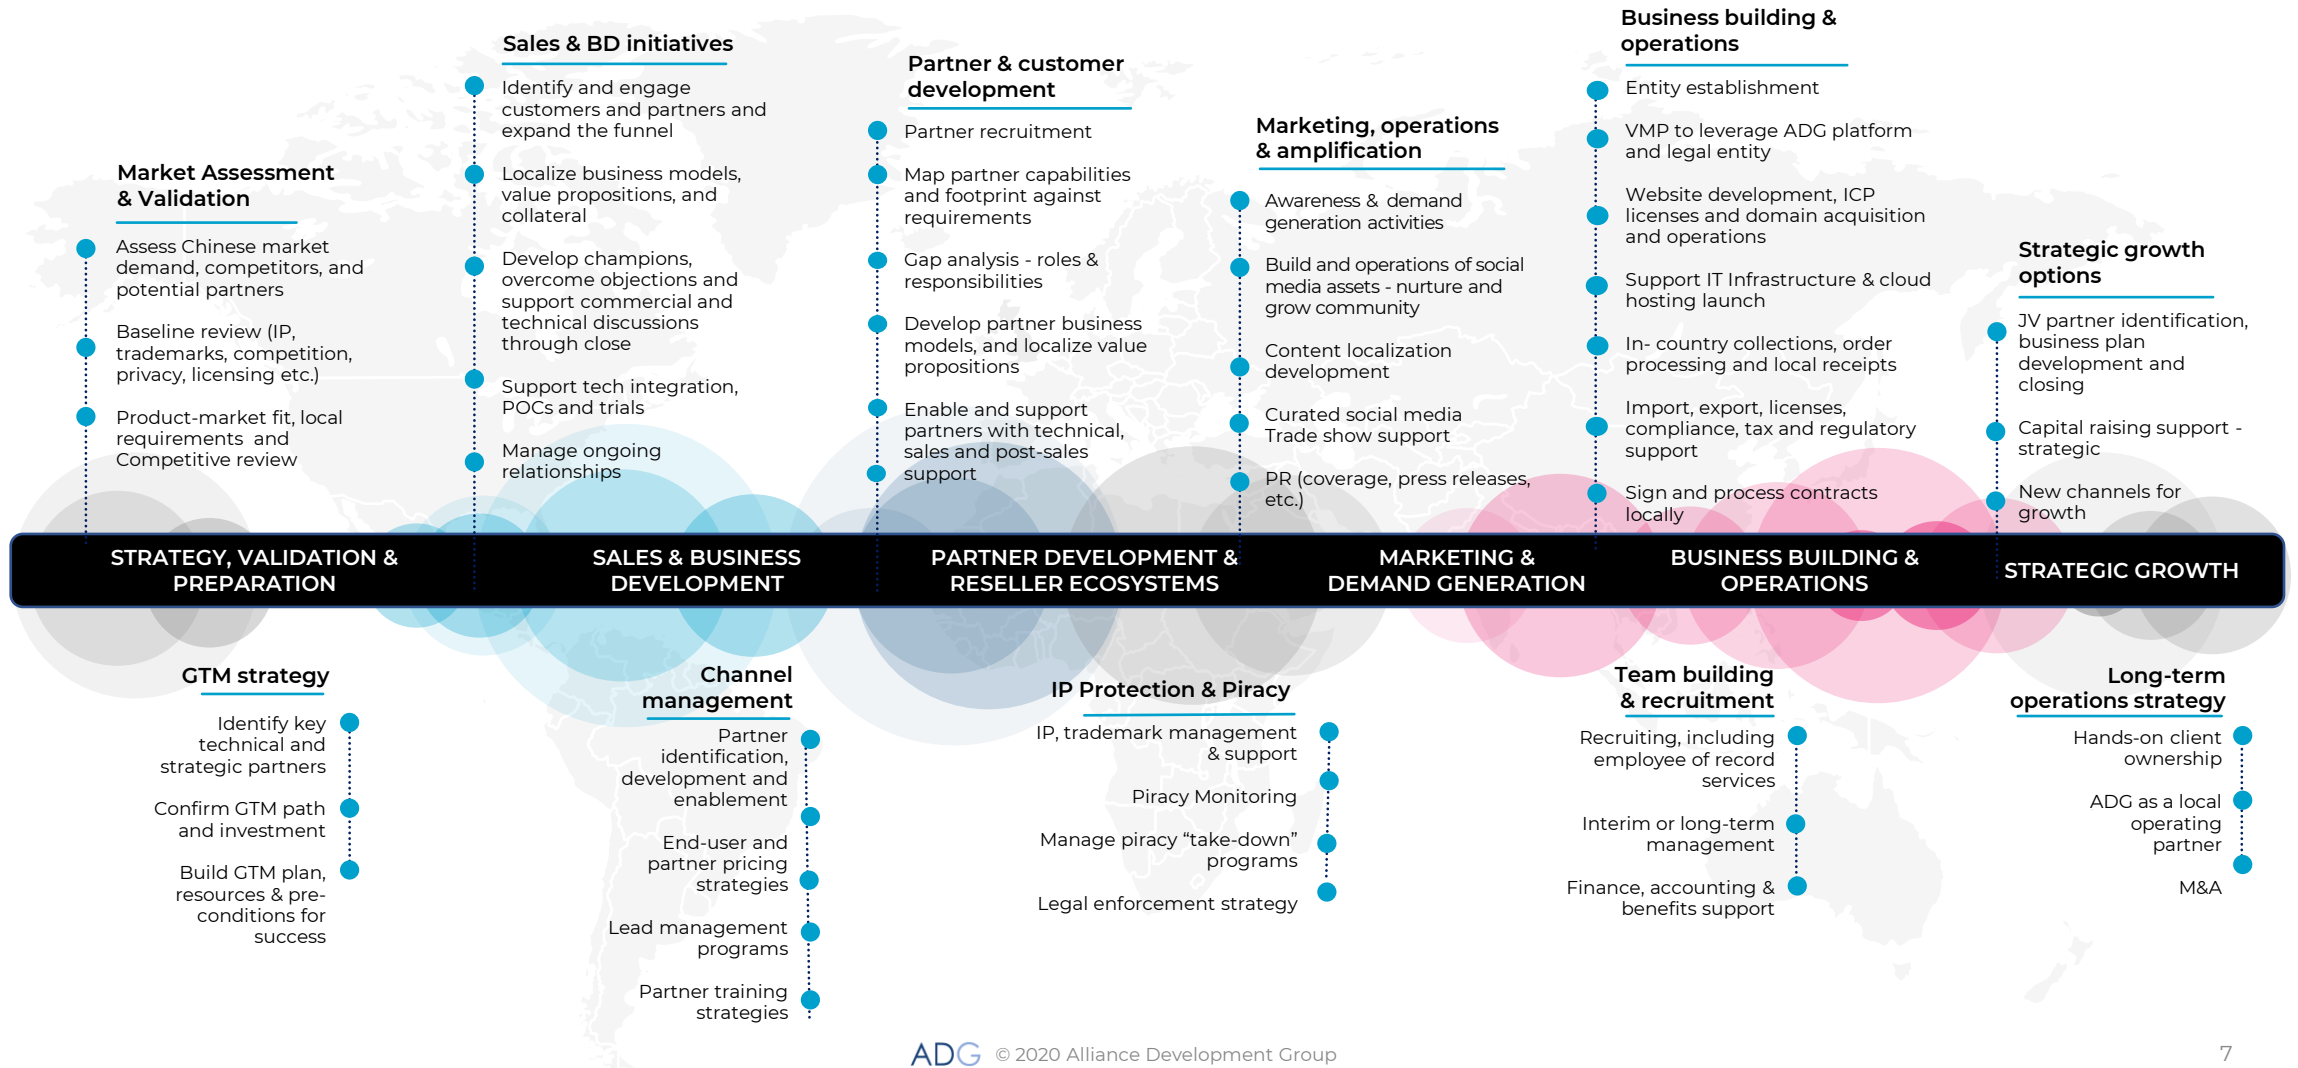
Market Assessment & Validation

Assess Chinese market demand, competitors, and potential partners

Baseline review (IP, trademarks, competition, privacy, licensing etc.)

Product-market fit, local requirements and Competitive review

Sales & BD initiatives

Identify and engage customers and partners and expand the funnel

Localize business models, value propositions, and collateral

Develop champions, overcome objections and support commercial and technical discussions through close

Support tech integration, POCs and trials

Manage ongoing relationships

Partner & customer development

Partner recruitment

Map partner capabilities and footprint against requirements

Gap analysis - roles & responsibilities

Develop partner business models, and localize value propositions

Enable and support partners with technical, sales and post-sales support

Marketing, operations & amplification

Awareness & demand generation activities

Build and operations of social media assets - nurture and grow community

Content localization development

Curated social media Trade show support

PR (coverage, press releases, etc.)

Business building & operations

Entity establishment

VMP to leverage ADG platform and legal entity

Website development, ICP licenses and domain acquisition and operations

Support IT Infrastructure & cloud hosting launch

In- country collections, order processing and local receipts

Import, export, licenses, compliance, tax and regulatory support

Sign and process contracts locally

Strategic growth options

JV partner identification, business plan development and closing

Capital raising support - strategic

New channels for growth

STRATEGY, VALIDATION & PREPARATION

SALES & BUSINESS DEVELOPMENT

PARTNER DEVELOPMENT & RESELLER ECOSYSTEMS

MARKETING & DEMAND GENERATION

BUSINESS BUILDING & OPERATIONS

STRATEGIC GROWTH

GTM strategy

Identify key technical and strategic partners

Confirm GTM path and investment

Build GTM plan, resources & pre-conditions for success

Channel management

Partner identification, development and enablement

End-user and partner pricing strategies

Lead management programs

Partner training strategies

IP Protection & Piracy

IP, trademark management & support

Piracy Monitoring

Manage piracy “take-down” programs

Legal enforcement strategy

Team building & recruitment

Recruiting, including employee of record services

Interim or long-term management

Finance, accounting & benefits support

Long-term operations strategy

Hands-on client ownership

ADG as a local operating partner

M&A

ADG © 2020 Alliance Development Group

7